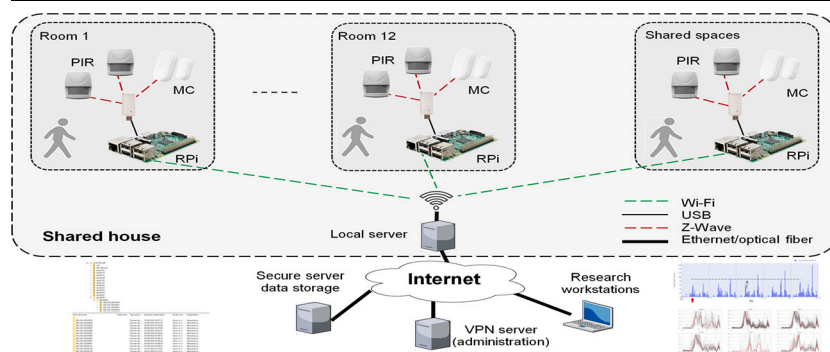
Room 1

PIR

MC

RPi

-----

Room 12

PIR

MC

RPi

Shared spaces

PIR

MC

RPi

Wi-Fi
USB
Z-Wave
Ethernet/optical fiber

Shared house

Local server

Internet

Secure server data storage

Research workstations

VPN server (administration)